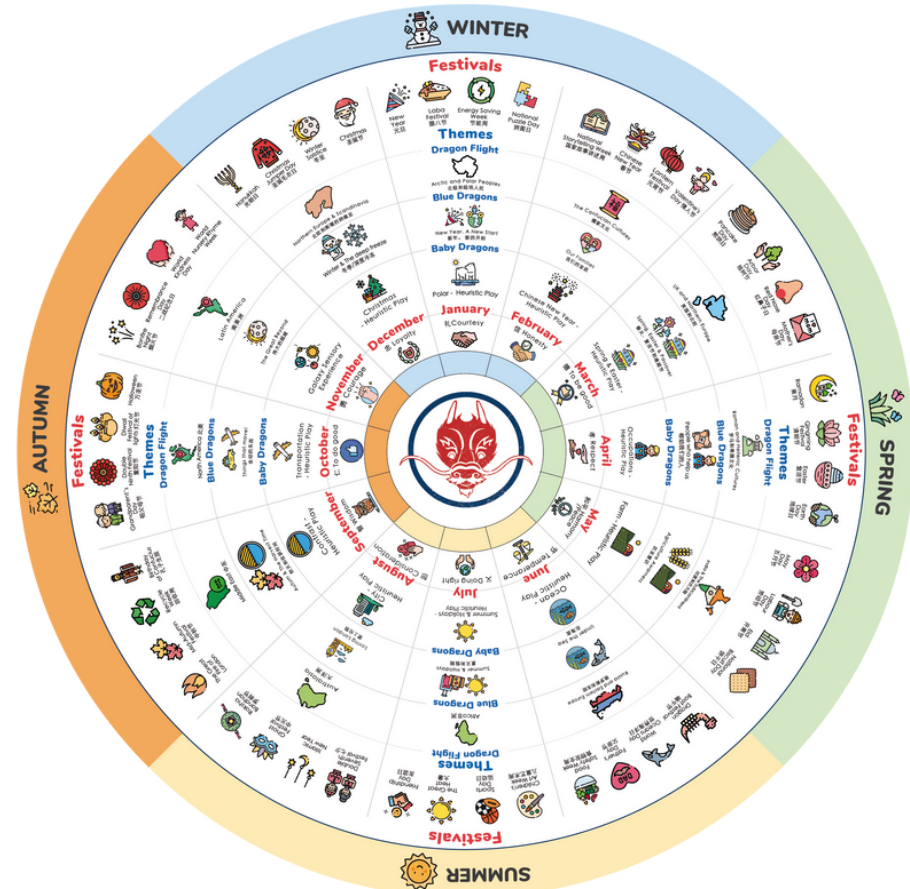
WINTER

Festivals

New Year 元旦

Laba Festival 腊八节

Energy Saving Week 节能周

National Puzzle Day 拼图日

Themes

Dragon Flight

Arctic and Polar Peoples 北极和极地人民

Blue Dragons

New Year, A New Start 新年，新的开始

Baby Dragons

Polar - Heuristic Play

January

礼 Courtesy

February

诚 Honesty

Chinese New Year - Heuristic Play

The Confucian Culture

Our Families

National Storytelling Week

Chinese New Year 春节

Lantern Festival 元宵节

Valentine's Day 情人节

Pancake Day

Arbor Day 植树节

Red Nose Day

Mother's Day 母亲节

March

Spring & Easter - Heuristic Play

SPRING

Festivals

Ramadan

Qingming Festival 清明节

Easter 复活节

Earth Day 地球日

Themes

Dragon Flight

Blue Dragons

Baby Dragons

April

孝 Respect

Occupations - Heuristic Play

May

Farm - Heuristic Play

June

节 Temperance

Ocean - Heuristic Play

Father's Day 父亲节

Dragon Boat Festival 端午节

Children's Art Week

Sports Day

SUMMER

Festivals

Themes

Dragon Flight

Africa 非洲

Blue Dragons

Summer Holidays

Baby Dragons

Summer & Holidays - Heuristic Play

July

义 Doing right

August

Countryside - Heuristic Play

City - Heuristic Play

The Great Friendship Day

Qixi Festival 七夕

Ghost Festival 中元节

Mid-Autumn Festival

Australasia

AUTUMN

Festivals

Grandparents' Day

Double Ninth Festival 重阳节

Diwali

Halloween 万圣节

Remembrance Day

Bonfire Night

World Kindness Day

World Nursery Rhyme Week

Themes

Dragon Flight

Blue Dragons

North America 北美

Baby Dragons

Things that move

Latin America

September

Wisdom

Colours - Heuristic Play

October

Transportation - Heuristic Play

November

勇 Courage

Galaxy Sensory Experience

Into Space & Beyond

December

忠 Loyalty

Christmas - Heuristic Play

Winter & The deep freeze 冬季

Northern Europe & Scandinavia

Hanukkah

Christmas Jumper Day

Winter Solstice 冬至

Christmas 圣诞节